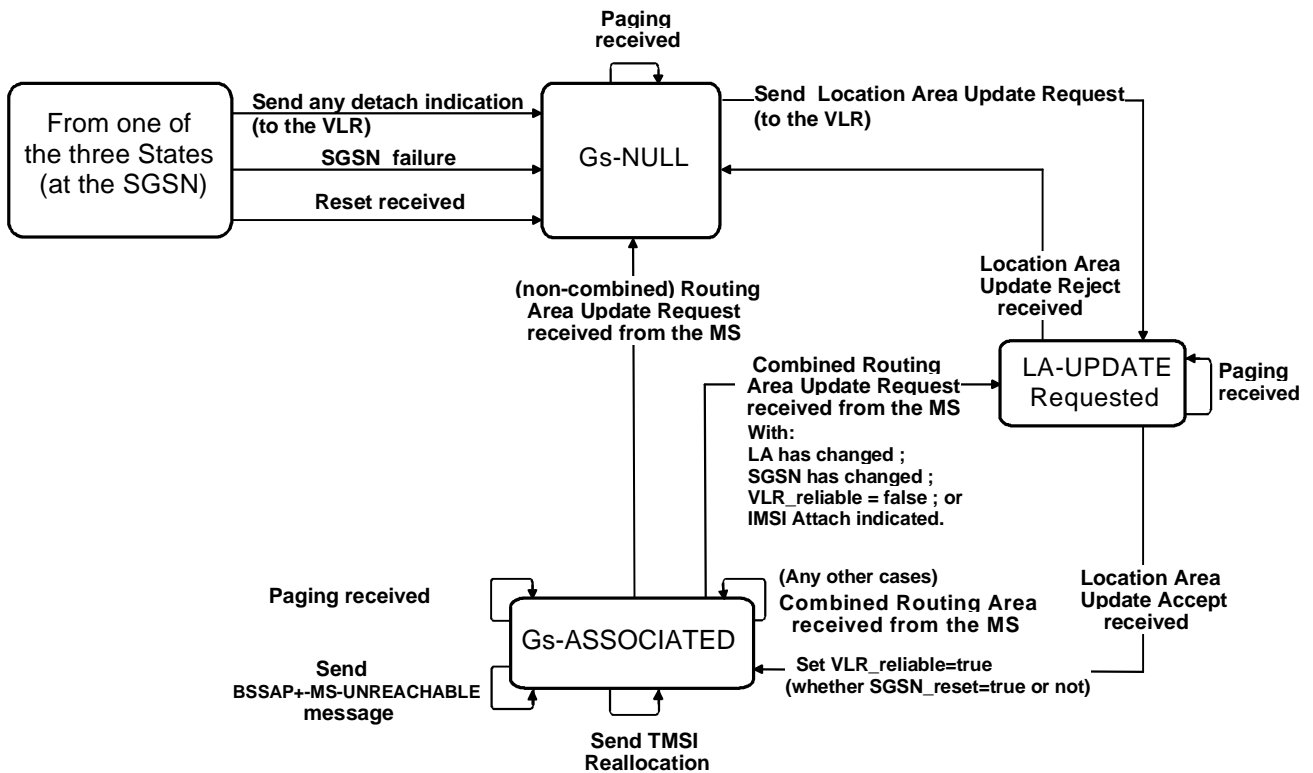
Paging received

From one of the three States (at the SGSN)

Send any detach indication (to the VLR)

SGSN failure

Reset received

Gs-NULL

Send Location Area Update Request (to the VLR)

Location Area Update Reject received

(non-combined) Routing Area Update Request received from the MS

Combined Routing Area Update Request received from the MS
With:
LA has changed ;
SGSN has changed ;
VLR_reliable = false ; or
IMSI Attach indicated.

LA-UPDATE Requested

Paging received

Paging received

(Any other cases)
Combined Routing Area received from the MS

Gs-ASSOCIATED

Location Area Update Accept received

Send BSSAP+-MS-UNREACHABLE message

Set VLR_reliable=true (whether SGSN_reset=true or not)

Send TMSI Reallocation